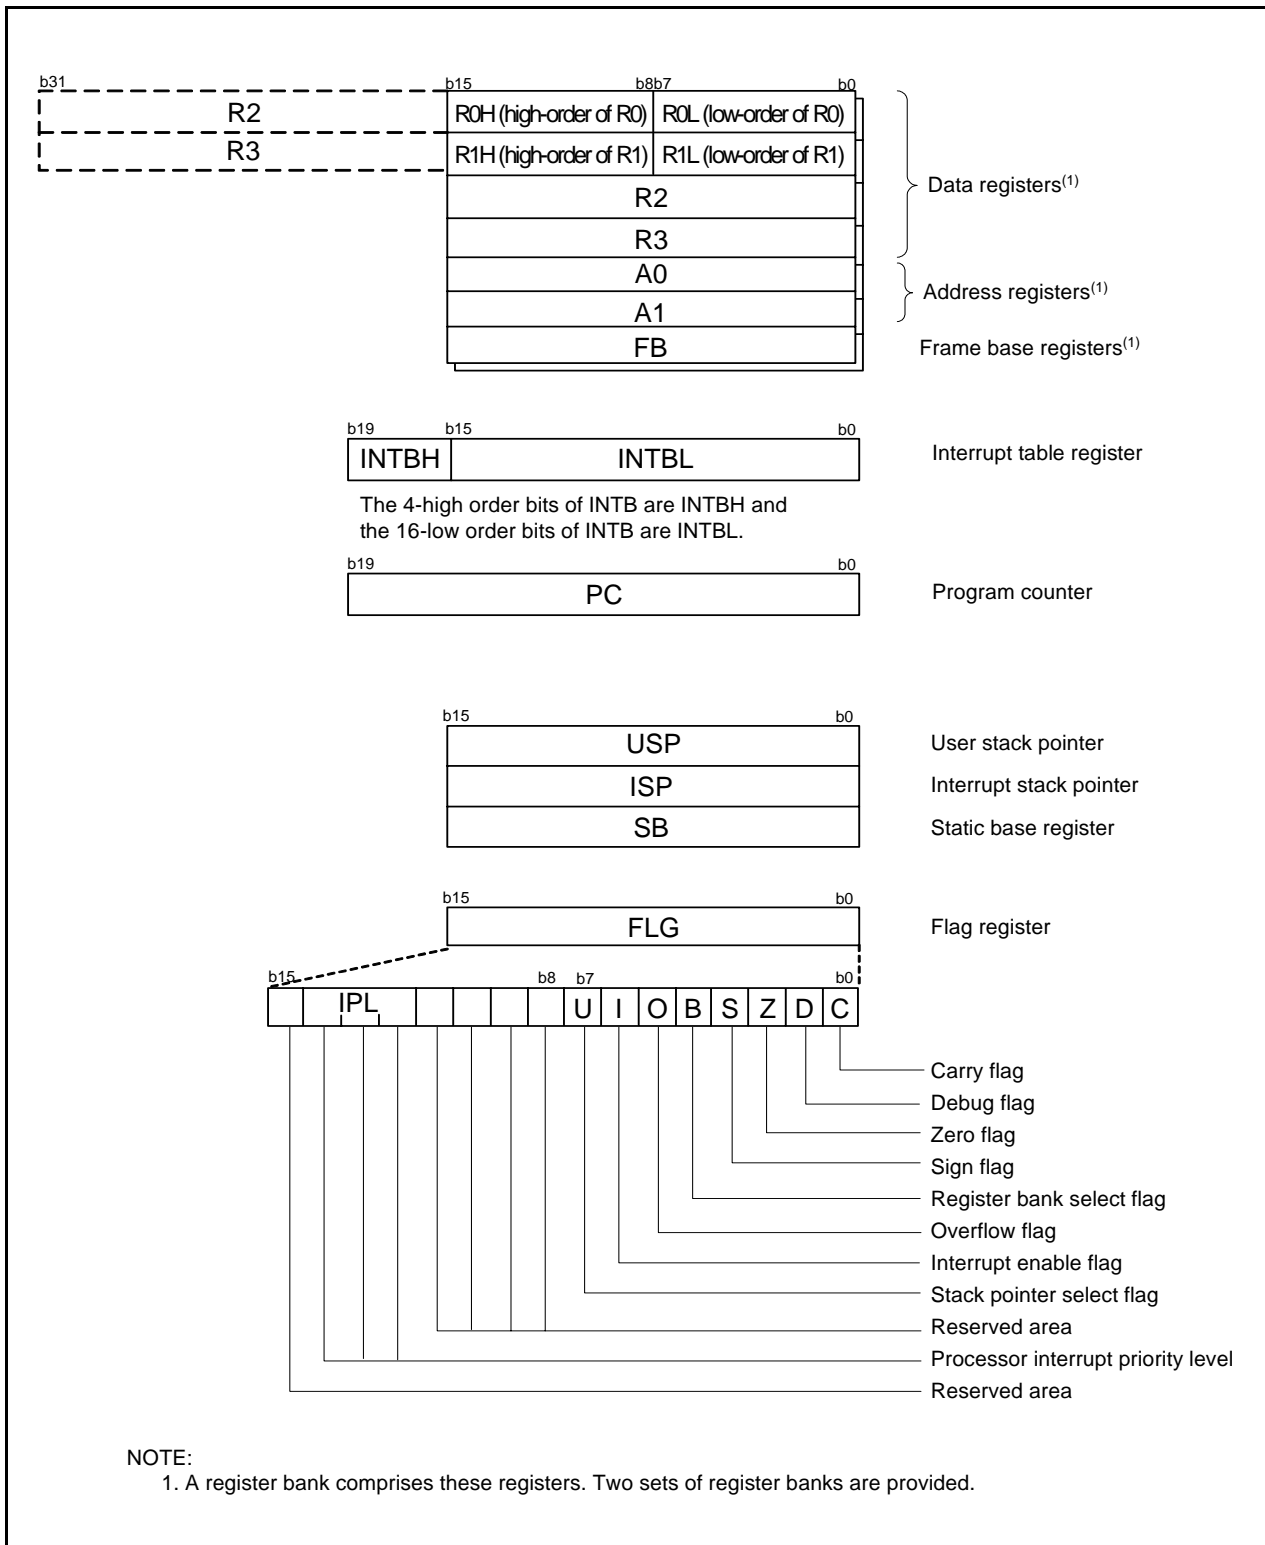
b31 b15 b8 b7 b0

R2 R0H (high-order of R0) R0L (low-order of R0)

R3 R1H (high-order of R1) R1L (low-order of R1)

R2

R3

A0

A1

FB

Data registers$^{(1)}$

Address registers$^{(1)}$

Frame base registers$^{(1)}$

b19 b15 b0

INTBH INTBL

Interrupt table register

The 4-high order bits of INTB are INTBH and the 16-low order bits of INTB are INTBL.

b19 b0

PC

Program counter

b15 b0

USP

ISP

SB

User stack pointer

Interrupt stack pointer

Static base register

b15 b0

FLG

Flag register

b15 b8 b7 b0

IPL U I O B S Z D C

Carry flag

Debug flag

Zero flag

Sign flag

Register bank select flag

Overflow flag

Interrupt enable flag

Stack pointer select flag

Reserved area

Processor interrupt priority level

Reserved area

NOTE:

1. A register bank comprises these registers. Two sets of register banks are provided.